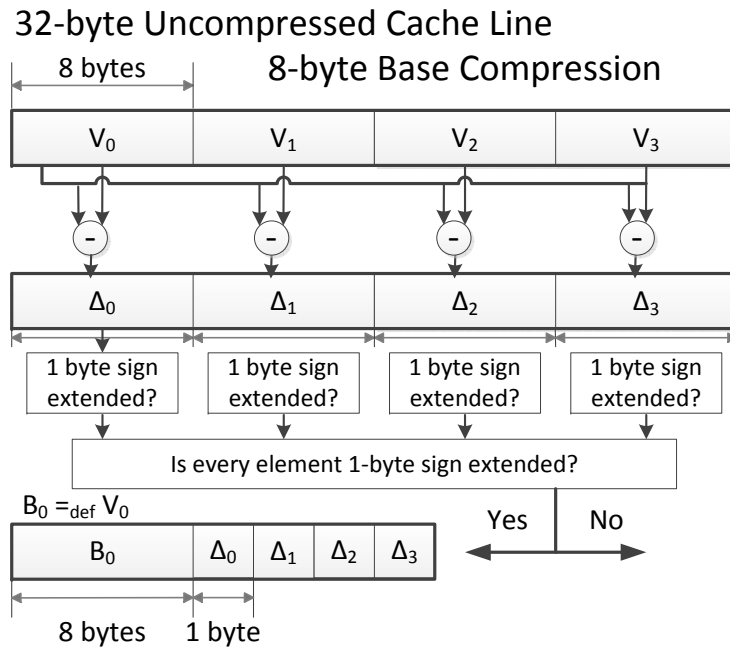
32-byte Uncompressed Cache Line

8 bytes

8-byte Base Compression

$V_0$ $V_1$ $V_2$ $V_3$

-

-

-

-

$\Delta_0$ $\Delta_1$ $\Delta_2$ $\Delta_3$

1 byte sign extended?

1 byte sign extended?

1 byte sign extended?

1 byte sign extended?

Is every element 1-byte sign extended?

$B_0 =_{def} V_0$

Yes

No

$B_0$ $\Delta_0$ $\Delta_1$ $\Delta_2$ $\Delta_3$

8 bytes 1 byte